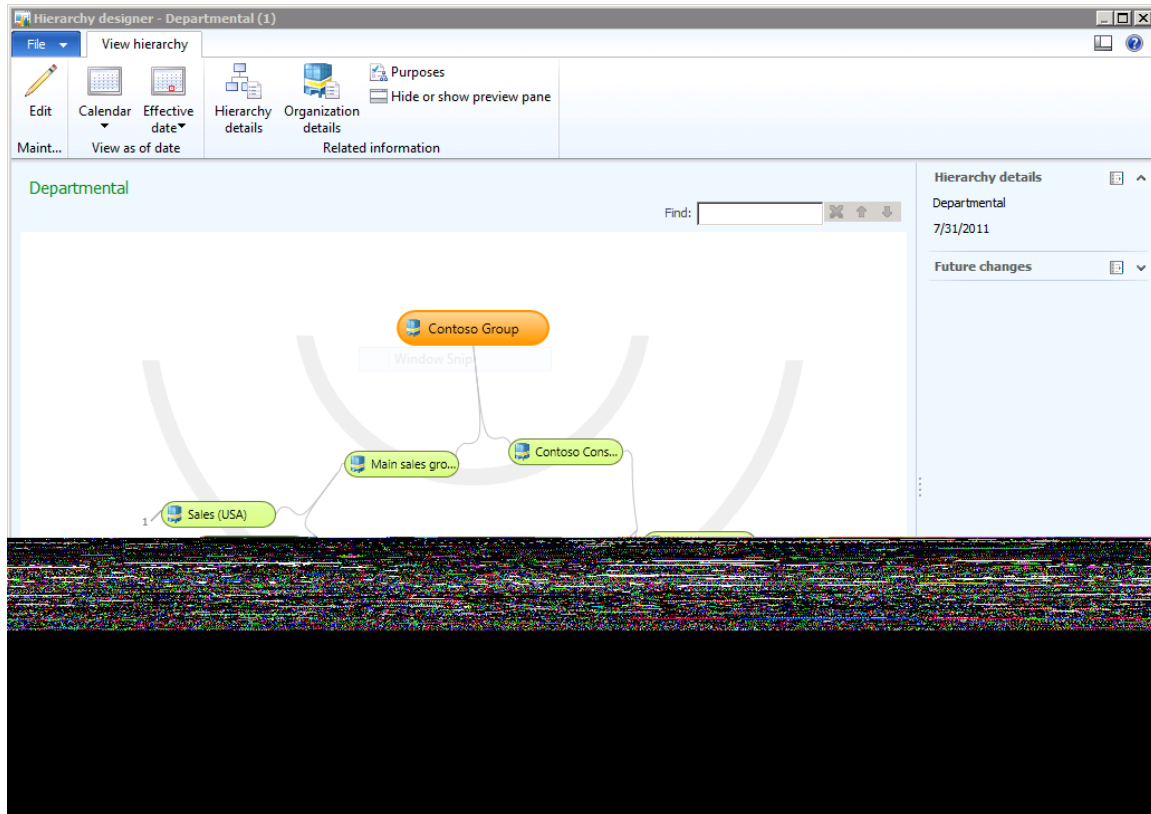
Hierarchy designer - Departmental (1)

File
View hierarchy

Edit
Maint...
Calendar
Effective date
View as of date
Hierarchy details
Organization details
Purposes
Hide or show preview pane
Related information

Departmental

Find:

Contoso Group
Window Snip
Main sales gro...
Contoso Cons...
1
Sales (USA)

Hierarchy details
Departmental
7/31/2011
Future changes